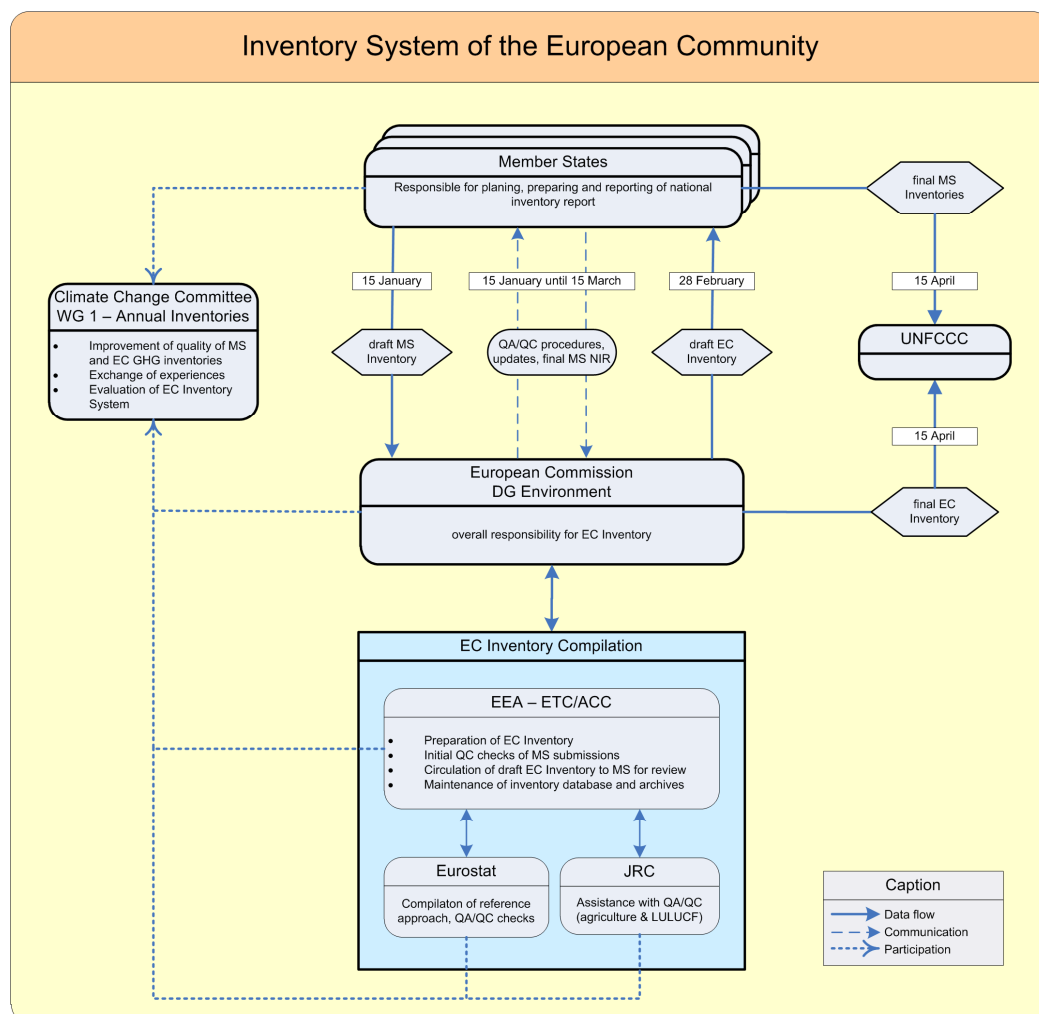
Inventory System of the European Community

Member States

Responsible for planing, preparing and reporting of national inventory report

final MS Inventories

Climate Change Committee WG 1 – Annual Inventories

- Improvement of quality of MS and EC GHG inventories
- Exchange of experiences
- Evaluation of EC Inventory System

15 January

15 January until 15 March

28 February

15 April

draft MS Inventory

QA/QC procedures, updates, final MS NIR

draft EC Inventory

UNFCCC

15 April

European Commission DG Environment

overall responsibility for EC Inventory

final EC Inventory

EC Inventory Compilation

EEA – ETC/ACC

- Preparation of EC Inventory
- Initial QC checks of MS submissions
- Circulation of draft EC Inventory to MS for review
- Maintenance of inventory database and archives

Eurostat

Compilaton of reference approach, QA/QC checks

JRC

Assistance with QA/QC (agriculture & LULUCF)

Caption

Data flow

Communication

Participation